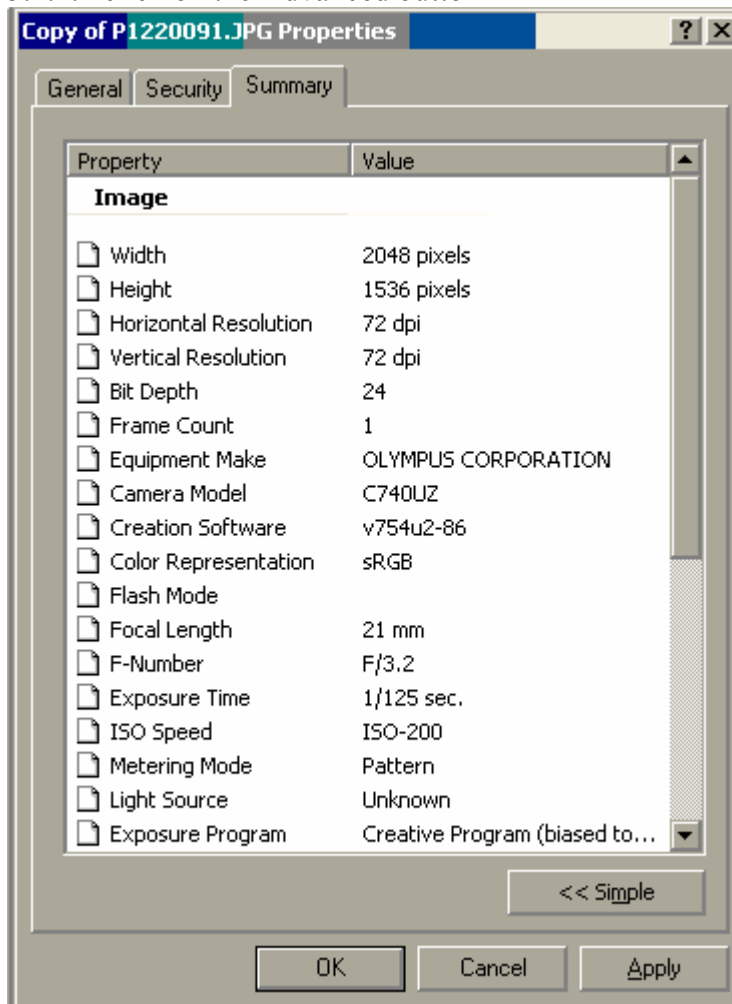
Copy of P1220091.JPG Properties

? X

General | Security | Summary

| Property | Value |
|---|---|
| **Image** | |
| Width | 2048 pixels |
| Height | 1536 pixels |
| Horizontal Resolution | 72 dpi |
| Vertical Resolution | 72 dpi |
| Bit Depth | 24 |
| Frame Count | 1 |
| Equipment Make | OLYMPUS CORPORATION |
| Camera Model | C740UZ |
| Creation Software | v754u2-86 |
| Color Representation | sRGB |
| Flash Mode | |
| Focal Length | 21 mm |
| F-Number | F/3.2 |
| Exposure Time | 1/125 sec. |
| ISO Speed | ISO-200 |
| Metering Mode | Pattern |
| Light Source | Unknown |
| Exposure Program | Creative Program (biased to... |

<< Simple

OK | Cancel | Apply